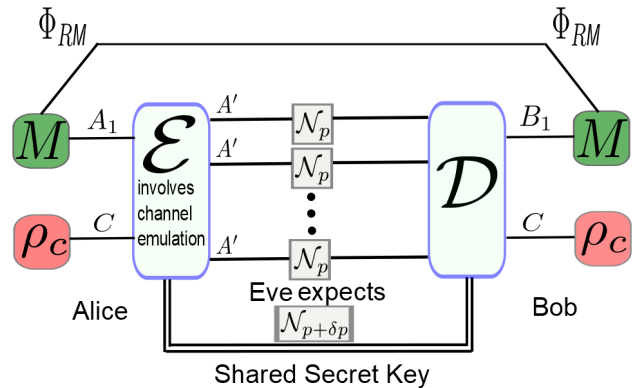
$\Phi_{RM}$ $\Phi_{RM}$

$M$ $A_1$ $\mathcal{E}$ involves channel emulation $A'$ $\mathcal{N}_p$ $A'$ $\mathcal{N}_p$ $A'$ $\mathcal{N}_p$ $\mathcal{D}$ $B_1$ $M$

$\rho_c$ $C$ $C$ $\rho_c$

Alice

Eve expects

$\mathcal{N}_{p+\delta p}$

Bob

Shared Secret Key